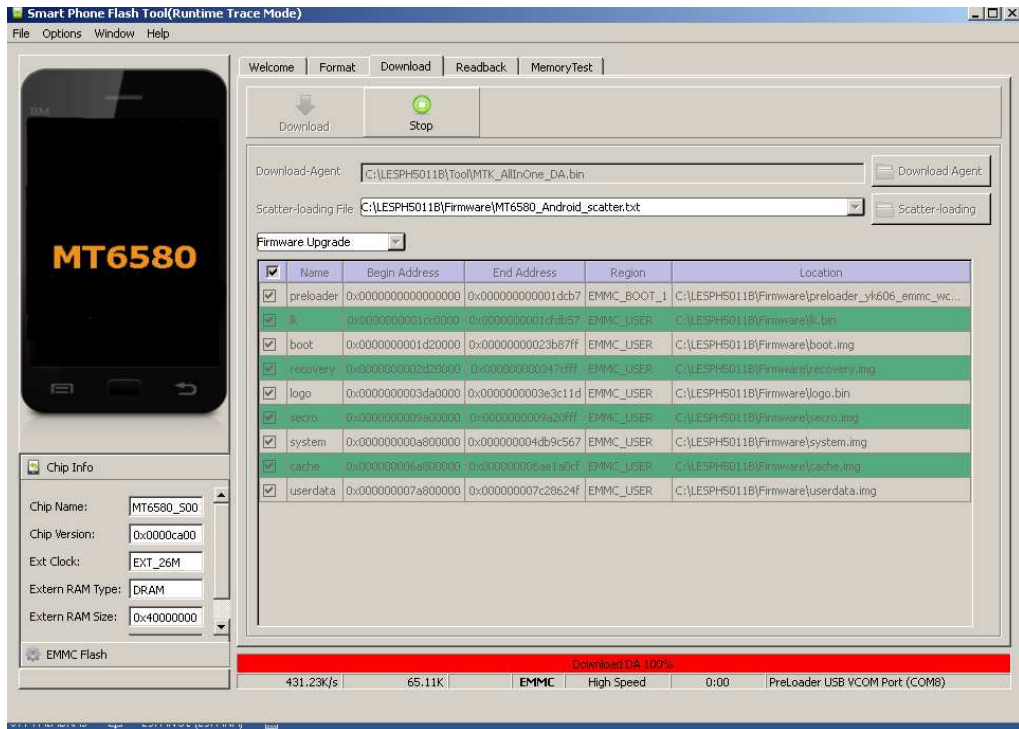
Smart Phone Flash Tool(Runtime Trace Mode)

File Options Window Help

MT6580

Welcome | Format | Download | Readback | MemoryTest

Download | Stop

Download-Agent C:\LESPH5011B\Tool\MTK_AllInOne_DA.bin | Download Agent

Scatter-loading File C:\LESPH5011B\Firmware\MT6580_Android_scatter.txt | Scatter-loading

Firmware Upgrade

| ☑ | Name | Begin Address | End Address | Region | Location |
|---|---|---|---|---|---|
| ☑ | preloader | 0x0000000000000000 | 0x000000000001dcb7 | EMMC_BOOT_1 | C:\LESPH5011B\Firmware\preloader_yk606_emmc_wc... |
| ☑ | lk | 0x0000000001cc0000 | 0x0000000001cfdb57 | EMMC_USER | C:\LESPH5011B\Firmware\lk.bin |
| ☑ | boot | 0x0000000001d20000 | 0x00000000023b87ff | EMMC_USER | C:\LESPH5011B\Firmware\boot.img |
| ☑ | recovery | 0x0000000002d20000 | 0x000000000347cfff | EMMC_USER | C:\LESPH5011B\Firmware\recovery.img |
| ☑ | logo | 0x0000000003da0000 | 0x0000000003e3c11d | EMMC_USER | C:\LESPH5011B\Firmware\logo.bin |
| ☑ | secro | 0x0000000009a00000 | 0x0000000009a20fff | EMMC_USER | C:\LESPH5011B\Firmware\secro.img |
| ☑ | system | 0x000000000a800000 | 0x000000004db9c567 | EMMC_USER | C:\LESPH5011B\Firmware\system.img |
| ☑ | cache | 0x000000006a800000 | 0x000000006ae1a0cf | EMMC_USER | C:\LESPH5011B\Firmware\cache.img |
| ☑ | userdata | 0x000000007a800000 | 0x000000007c28624f | EMMC_USER | C:\LESPH5011B\Firmware\userdata.img |

Chip Info

Chip Name: MT6580_S00

Chip Version: 0x0000ca00

Ext Clock: EXT_26M

Extern RAM Type: DRAM

Extern RAM Size: 0x40000000

EMMC Flash

Download DA 100%

431.23K/s | 65.11K | EMMC | High Speed | 0:00 | PreLoader USB VCOM Port (COM8)